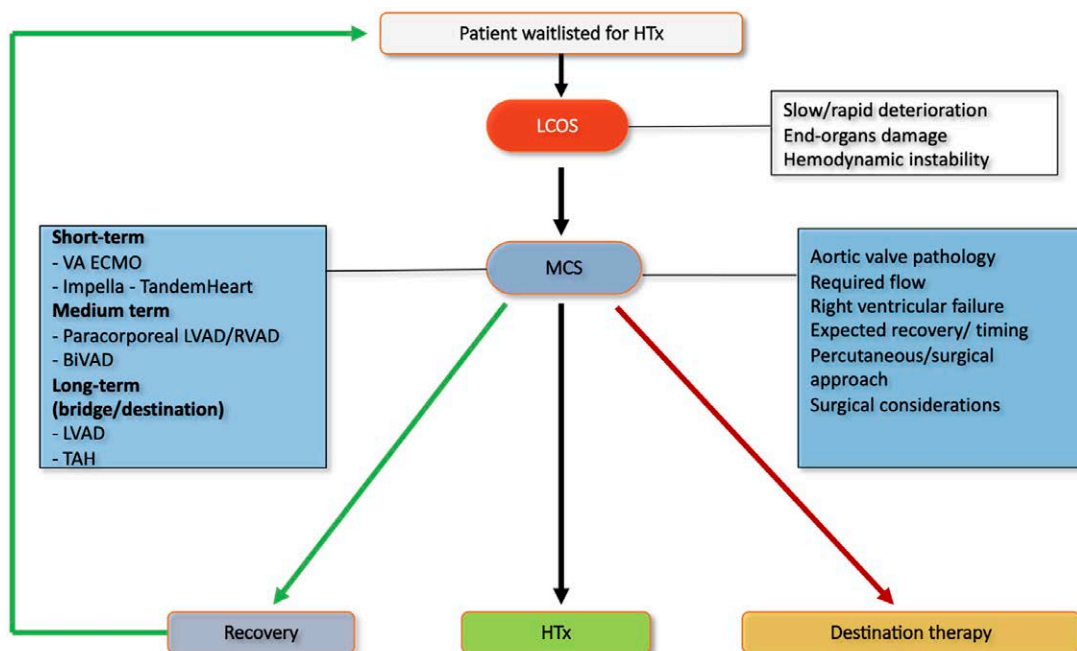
Patient waitlisted for HTx

LCOS

Slow/rapid deterioration
End-organs damage
Hemodynamic instability

Short-term
- VA ECMO
- Impella - TandemHeart
Medium term
- Paracorporeal LVAD/RVAD
- BiVAD
Long-term
(bridge/destination)
- LVAD
- TAH

MCS

Aortic valve pathology
Required flow
Right ventricular failure
Expected recovery/ timing
Percutaneous/surgical approach
Surgical considerations

Recovery

HTx

Destination therapy